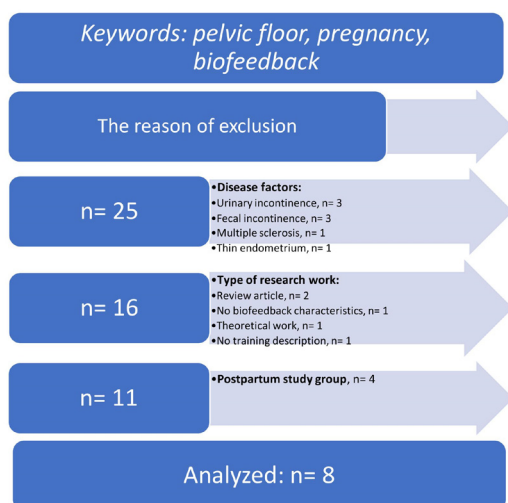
Keywords: pelvic floor, pregnancy, biofeedback

The reason of exclusion

n= 25

•Disease factors:
•Urinary incontinence, n= 3
•Fecal incontinence, n= 3
•Multiple sclerosis, n= 1
•Thin endometrium, n= 1

n= 16

•Type of research work:
•Review article, n= 2
•No biofeedback characteristics, n= 1
•Theoretical work, n= 1
•No training description, n= 1

n= 11

•Postpartum study group, n= 4

Analyzed: n= 8